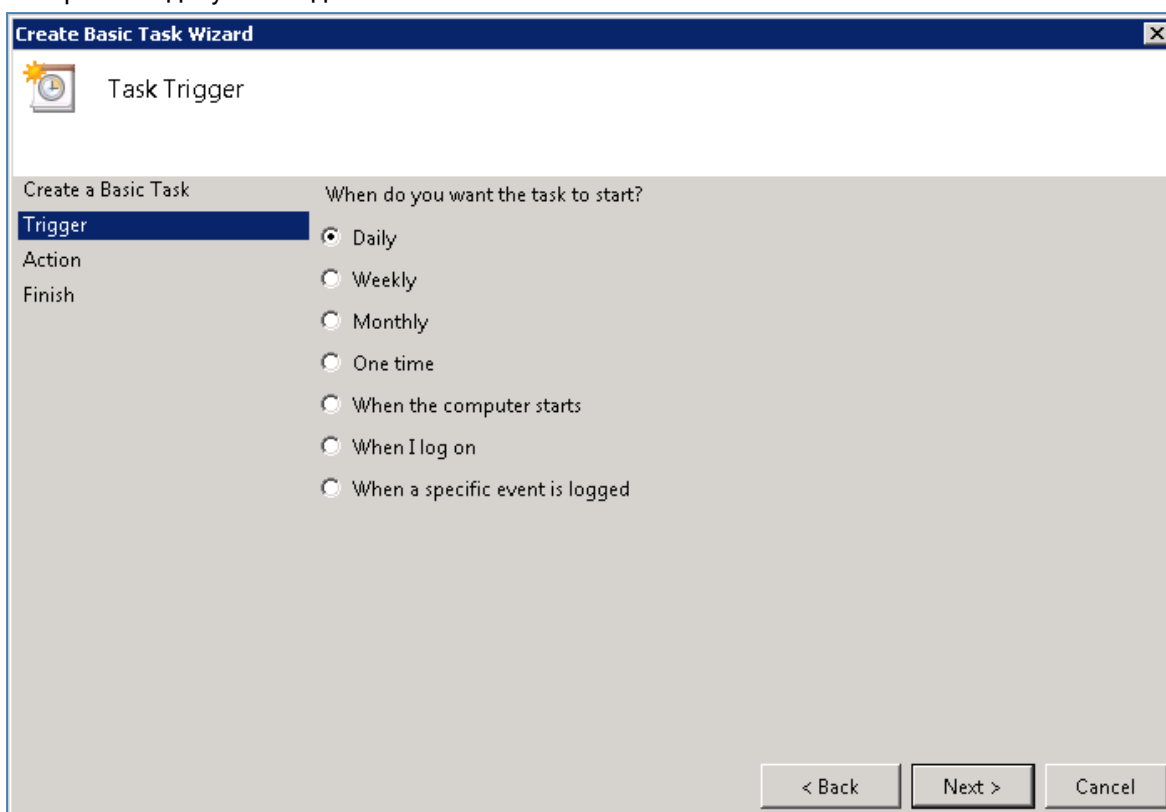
Create Basic Task Wizard

Task Trigger

Create a Basic Task
Trigger
Action
Finish

When do you want the task to start?

Daily
Weekly
Monthly
One time
When the computer starts
When I log on
When a specific event is logged

< Back
Next >
Cancel